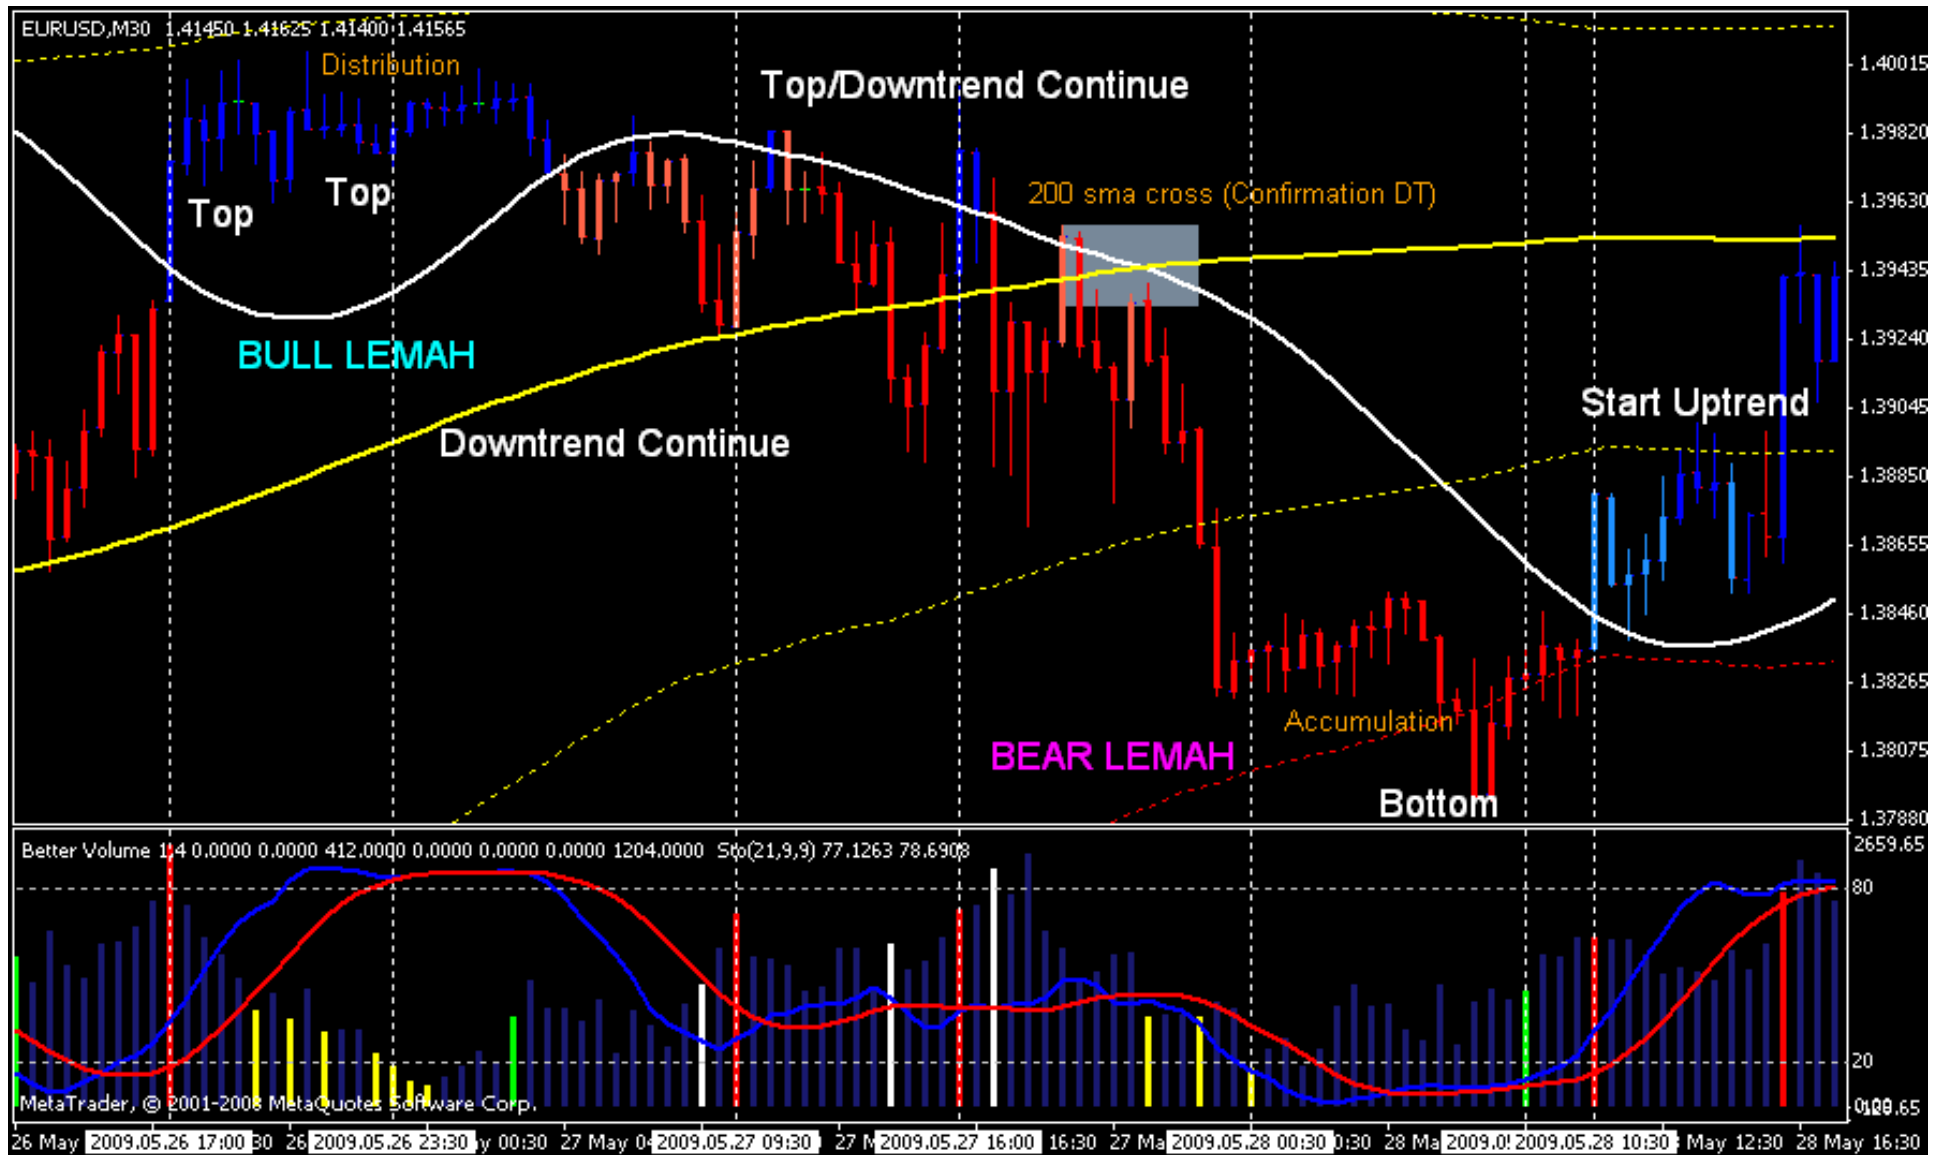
EURUSD,M30 1.41450 1.41625 1.41400 1.41565

Distribution

Top/Downtrend Continue

Top

Top

200 sma cross (Confirmation DT)

BULL LEMAH

Start Uptrend

Downtrend Continue

Accumulation

BEAR LEMAH

Bottom

1.40015
1.39820
1.39630
1.39435
1.39240
1.39045
1.38850
1.38655
1.38460
1.38265
1.38075
1.37880

Better Volume 1.4 0.0000 0.0000 412.0000 0.0000 0.0000 0.0000 1204.0000 Sto(21,9,9) 77.1263 78.6908

2659.65
80
20
0.00
100.65

MetaTrader, © 2001-2006 MetaQuotes Software Corp.

26 May 2009.05.26 17:00 30 26 2009.05.26 23:30 y 00:30 27 May 0 2009.05.27 09:30 27 M 2009.05.27 16:00 16:30 27 Ma 2009.05.28 00:30 0:30 28 Ma 2009.0 2009.05.28 10:30 May 12:30 28 May 16:30